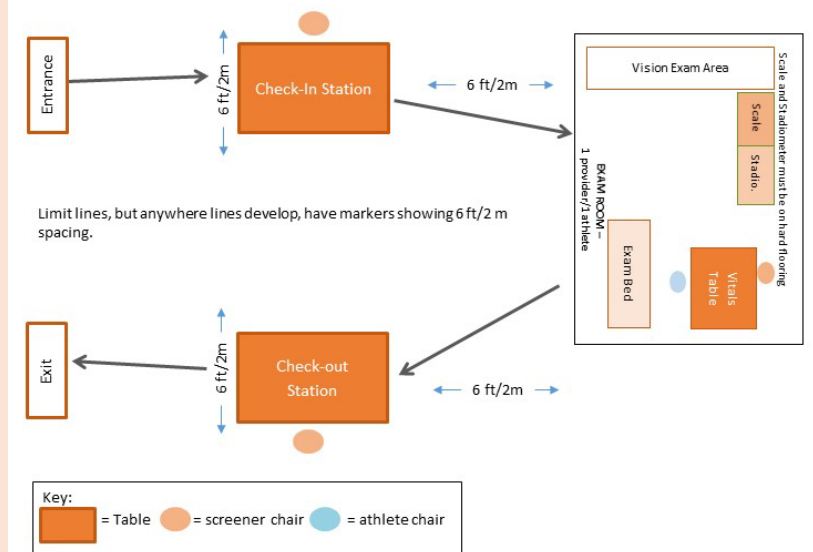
Entrance

6 ft/2m

Check-In Station

6 ft/2m

Vision Exam Area

Scale

Stadio.

Scale and Stadiometer must be on hard flooring

EXAM ROOM – 1 provider/1 athlete

Exam Bed

Vitals Table

Limit lines, but anywhere lines develop, have markers showing 6 ft/2 m spacing.

Exit

6 ft/2m

Check-out Station

6 ft/2m

Key:
= Table = screener chair = athlete chair